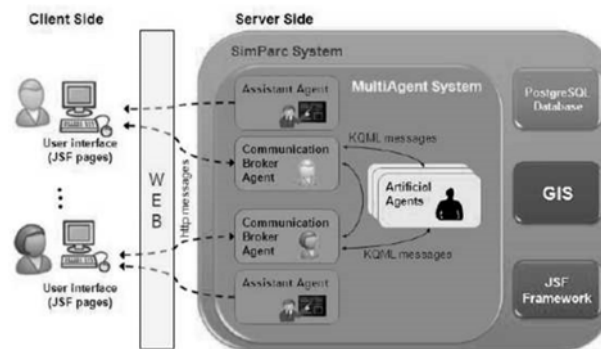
Client Side

Server Side

SimParc System

Assistant Agent

MultiAgent System

PostgreSQL Database

User interface (JSF pages)

KQML messages

W E B

Http messages

Communication Broker Agent

Artificial Agents

GIS

Communication Broker Agent

KQML messages

User interface (JSF pages)

Assistant Agent

JSF Framework